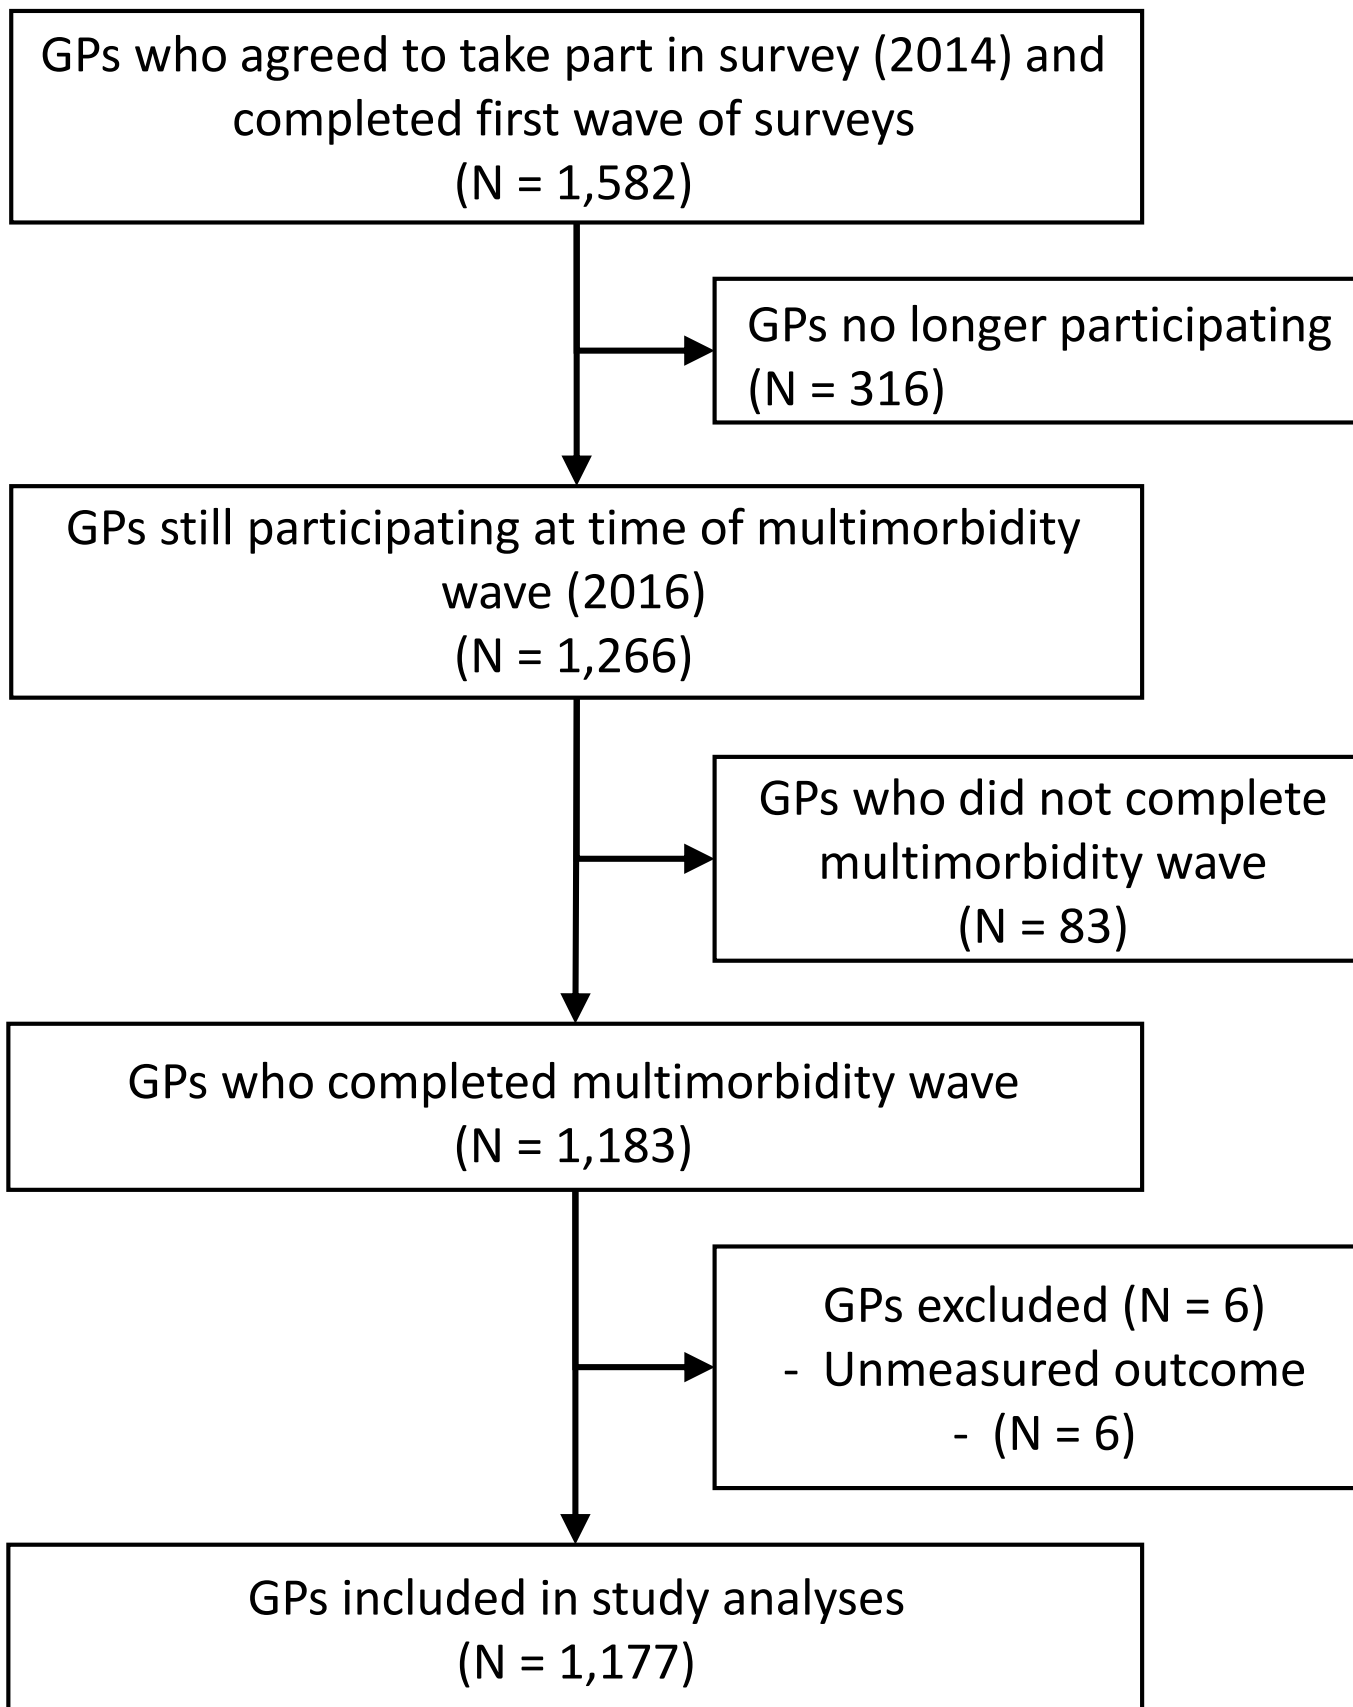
GPs who agreed to take part in survey (2014) and completed first wave of surveys
(N = 1,582)

GPs no longer participating
(N = 316)

GPs still participating at time of multimorbidity wave (2016)
(N = 1,266)

GPs who did not complete multimorbidity wave
(N = 83)

GPs who completed multimorbidity wave
(N = 1,183)

GPs excluded (N = 6)
- Unmeasured outcome
- (N = 6)

GPs included in study analyses
(N = 1,177)